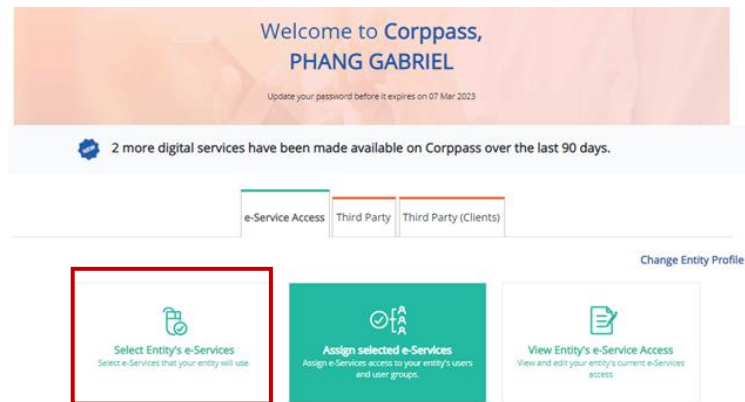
Welcome to Corppass,
PHANG GABRIEL

Update your password before it expires on 07 Mar 2023

NEW

2 more digital services have been made available on Corppass over the last 90 days.

e-Service Access | Third Party | Third Party (Clients)

Change Entity Profile

Select Entity's e-Services
Select e-Services that your entity will use.

Assign selected e-Services
Assign e-Services access to your entity's users and user groups.

View Entity's e-Service Access
View and edit your entity's current e-Services access